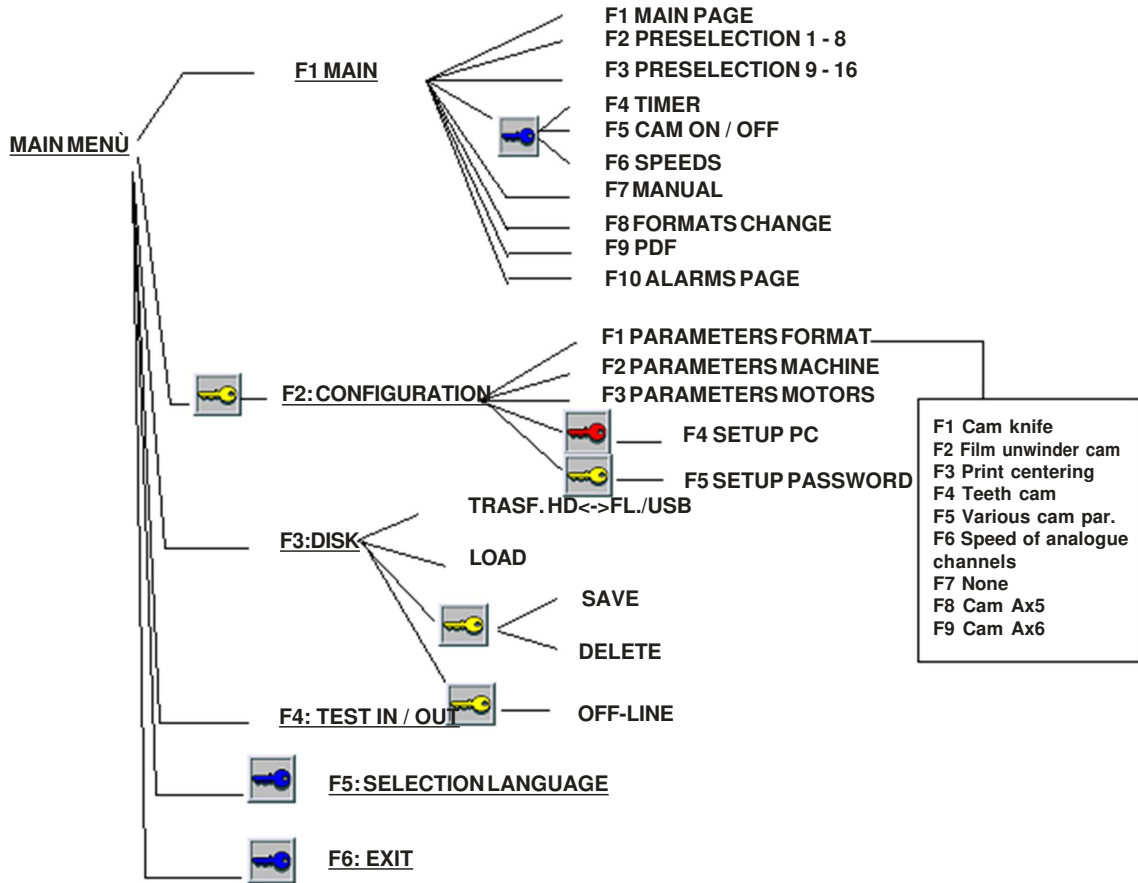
MAIN MENÙ

F1 MAIN

F1 MAIN PAGE
F2 PRESELECTION 1 - 8
F3 PRESELECTION 9 - 16
F4 TIMER
F5 CAM ON / OFF
F6 SPEEDS
F7 MANUAL
F8 FORMATS CHANGE
F9 PDF
F10 ALARMS PAGE

F2: CONFIGURATION

F1 PARAMETERS FORMAT
F2 PARAMETERS MACHINE
F3 PARAMETERS MOTORS
F4 SETUP PC
F5 SETUP PASSWORD

F1 Cam knife
F2 Film unwinder cam
F3 Print centering
F4 Teeth cam
F5 Various cam par.
F6 Speed of analogue channels
F7 None
F8 Cam Ax5
F9 Cam Ax6

F3:DISK

TRASF. HD<->FL./USB
LOAD
SAVE
DELETE

F4: TEST IN / OUT

OFF-LINE

F5: SELECTION LANGUAGE

F6: EXIT